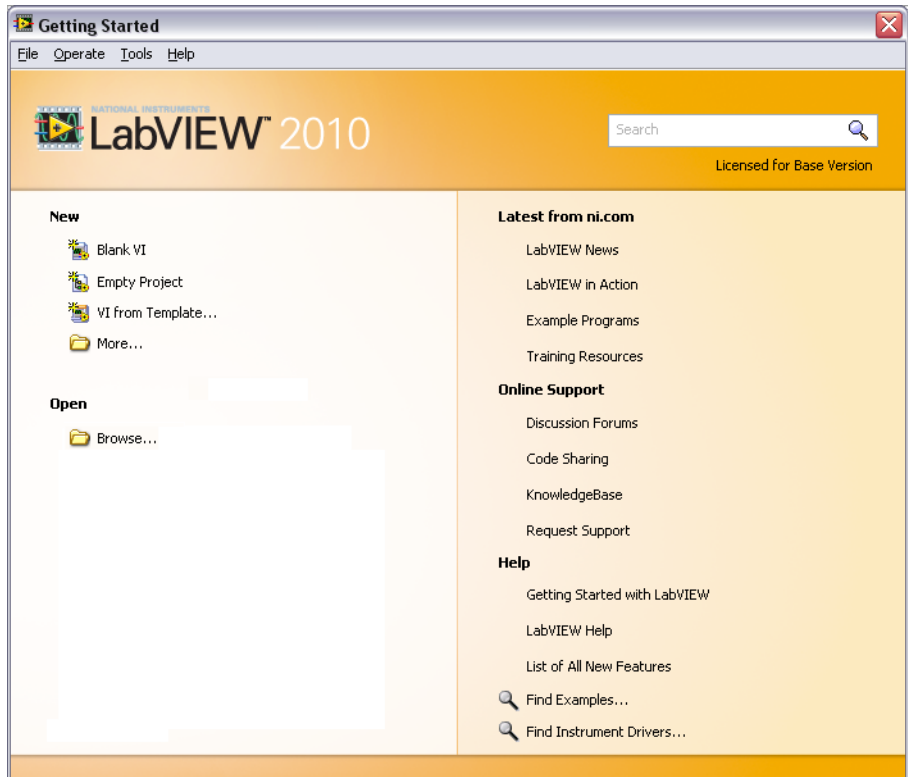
Getting Started

File Operate Tools Help

NATIONAL INSTRUMENTS
LabVIEW™ 2010

Search

Licensed for Base Version

New

Blank VI

Empty Project

VI from Template...

More...

Open

Browse...

Latest from ni.com

LabVIEW News

LabVIEW in Action

Example Programs

Training Resources

Online Support

Discussion Forums

Code Sharing

KnowledgeBase

Request Support

Help

Getting Started with LabVIEW

LabVIEW Help

List of All New Features

Find Examples...

Find Instrument Drivers...